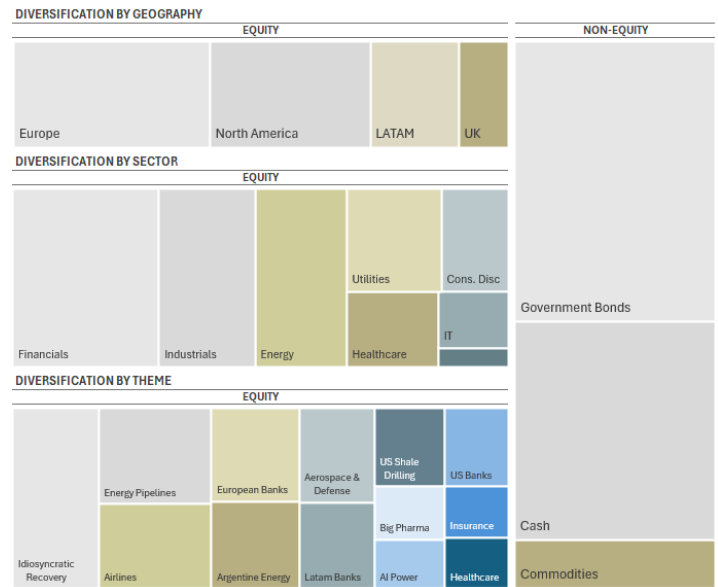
DIVERSIFICATION BY GEOGRAPHY

EQUITY

Europe

North America

LATAM

UK

NON-EQUITY

DIVERSIFICATION BY SECTOR

EQUITY

Financials

Industrials

Energy

Utilities

Healthcare

Cons. Disc

IT

Government Bonds

DIVERSIFICATION BY THEME

EQUITY

Idiosyncratic Recovery

Energy Pipelines

Airlines

European Banks

Argentine Energy

Aerospace & Defense

Latam Banks

US Shale Drilling

Big Pharma

AI Power

US Banks

Insurance

Healthcare

Cash

Commodities